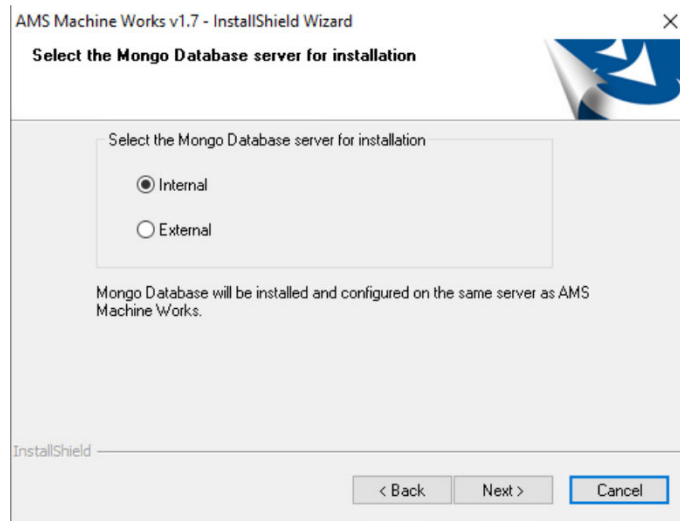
AMS Machine Works v1.7 - InstallShield Wizard

×

Select the Mongo Database server for installation

Select the Mongo Database server for installation

Internal

External

Mongo Database will be installed and configured on the same server as AMS Machine Works.

InstallShield

< Back

Next >

Cancel